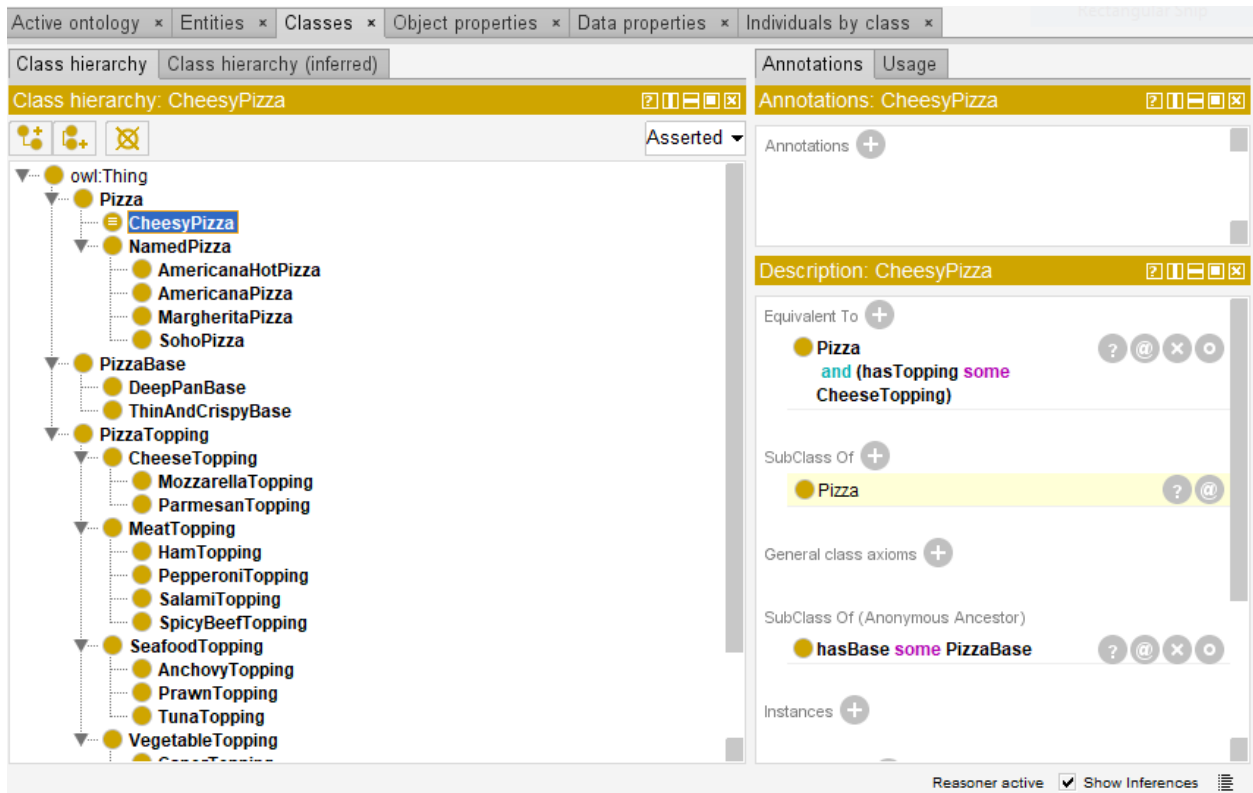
Active ontology × Entities × Classes × Object properties × Data properties × Individuals by class ×

Class hierarchy | Class hierarchy (inferred)

Class hierarchy: CheesyPizza

Asserted

owl:Thing
Pizza
CheesyPizza
NamedPizza
AmericanaHotPizza
AmericanaPizza
MargheritaPizza
SohoPizza
PizzaBase
DeepPanBase
ThinAndCrispyBase
PizzaTopping
CheeseTopping
MozzarellaTopping
ParmesanTopping
MeatTopping
HamTopping
PepperoniTopping
SalamiTopping
SpicyBeefTopping
SeafoodTopping
AnchovyTopping
PrawnTopping
TunaTopping
VegetableTopping
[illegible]

Annotations | Usage

Annotations: CheesyPizza

Annotations

Description: CheesyPizza

Equivalent To

Pizza
and (hasTopping some CheeseTopping)

SubClass Of

Pizza

General class axioms

SubClass Of (Anonymous Ancestor)

hasBase some PizzaBase

Instances

Reasoner active Show Inferences